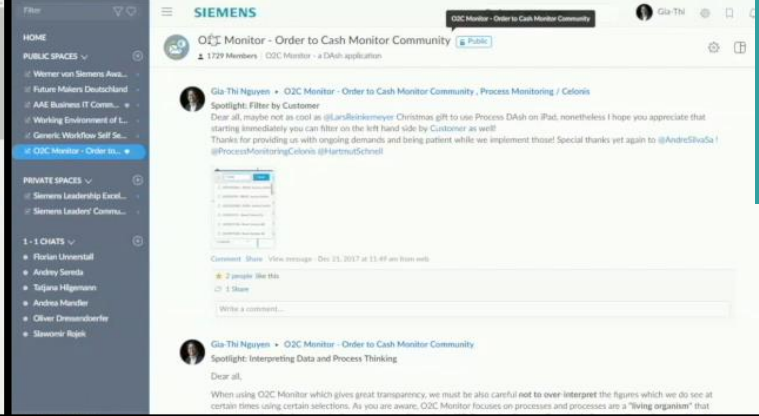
Filter

HOME

PUBLIC SPACES

Werner von Siemens Awa...

Future Makers Deutschland

AAE Business IT Comm...

Working Environment of I...

Generic Workflow Self Se...

O2C Monitor - Order to...

PRIVATE SPACES

Siemens Leadership Excel...

Siemens Leaders' Commu...

1 - 1 CHATS

Florian Unnerstall

Andrey Sereda

Tatjana Hilgemann

Andrea Mandler

Oliver Dressendoerfer

Slawomir Rojek

SIEMENS

O2C Monitor - Order to Cash Monitor Community

Gia-Thi

O2C Monitor - Order to Cash Monitor Community Public

1729 Members | O2C Monitor - a DAsh application

Gia-Thi Nguyen • O2C Monitor - Order to Cash Monitor Community , Process Monitoring / Celonis

Spotlight: Filter by Customer

Dear all, maybe not as cool as @LarsReinkemeyer Christmas gift to use Process DAsh on iPad, nonetheless I hope you appreciate that starting immediately you can filter on the left hand side by Customer as well!

Thanks for providing us with ongoing demands and being patient while we implement those! Special thanks yet again to @AndreSilvaSa ! @ProcessMonitoringCelonis @HartmutSchnell

Comment Share View message - Dec 15, 2017 at 11:49 am from web

2 people like this

1 Share

Write a comment...

Gia-Thi Nguyen • O2C Monitor - Order to Cash Monitor Community

Spotlight: Interpreting Data and Process Thinking

Dear all,

When using O2C Monitor which gives great transparency, we must be also careful not to over-interpret the figures which we do see at certain times using certain selections. As you are aware, O2C Monitor focuses on processes and processes are a "living organism" that